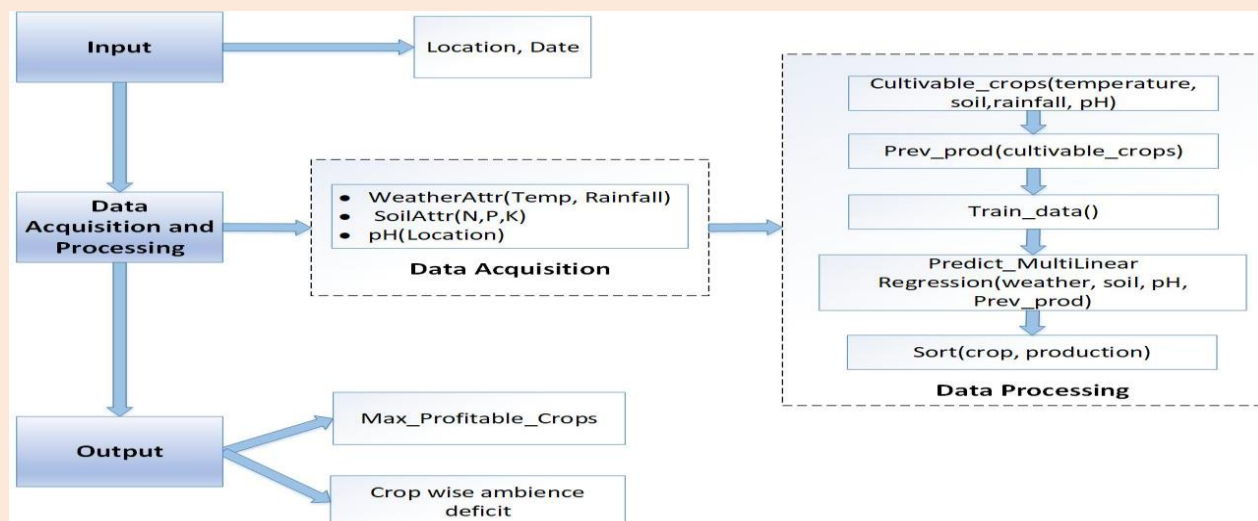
Input

Location, Date

Data Acquisition and Processing

- WeatherAttr(Temp, Rainfall)
- SoilAttr(N,P,K)
- pH(Location)

Data Acquisition

Cultivable_crops(temperature, soil,rainfall, pH)

Prev_prod(cultivable_crops)

Train_data()

Predict_MultiLinear Regression(weather, soil, pH, Prev_prod)

Sort(crop, production)

Data Processing

Output

Max_Profitable_Crops

Crop wise ambience deficit